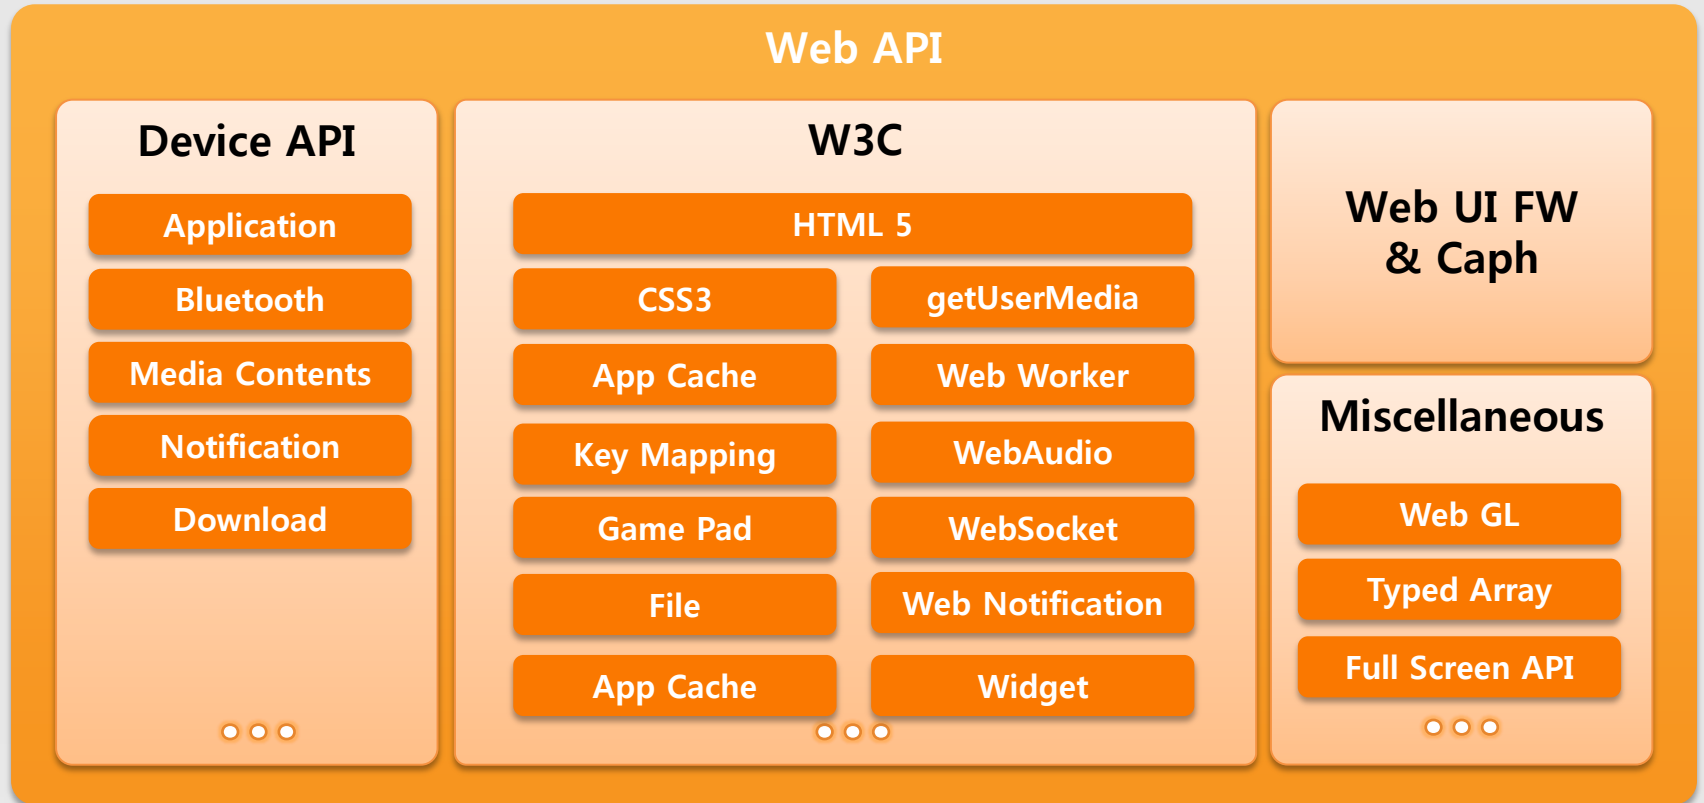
Web API

Device API

Application
Bluetooth
Media Contents
Notification
Download

W3C

HTML 5

| CSS3 | getUserMedia |
|---|---|
| App Cache | Web Worker |
| Key Mapping | WebAudio |
| Game Pad | WebSocket |
| File | Web Notification |
| App Cache | Widget |

Web UI FW & Caph

Miscellaneous

Web GL
Typed Array
Full Screen API